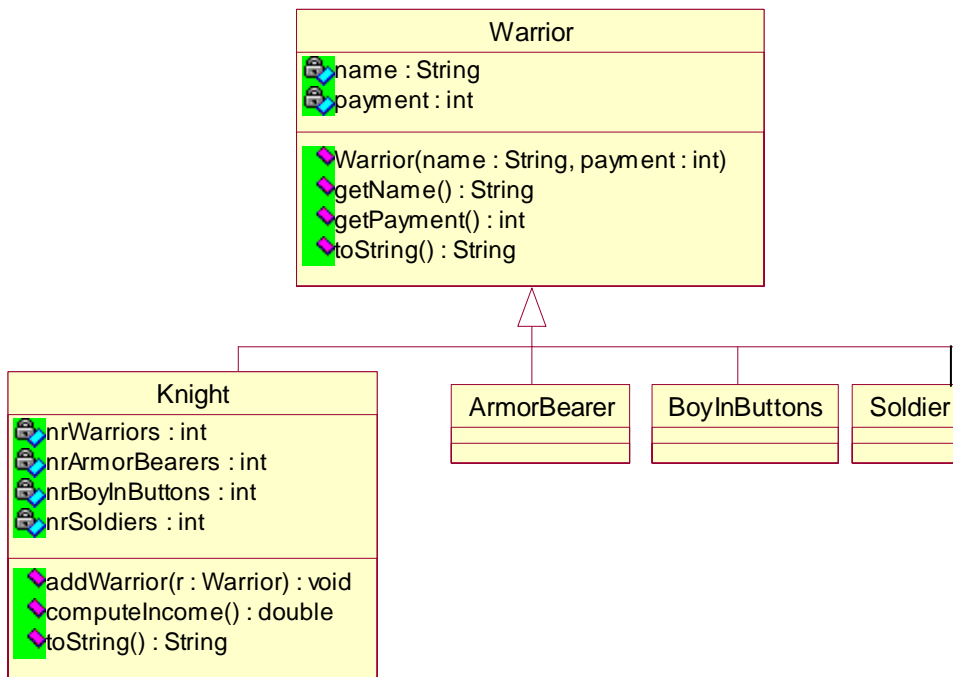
Warrior

name : String
payment : int

Warrior(name : String, payment : int)
getName() : String
getPayment() : int
toString() : String

Knight

nrWarriors : int
nrArmorBearers : int
nrBoyInButtons : int
nrSoldiers : int

addWarrior(r : Warrior) : void
computeIncome() : double
toString() : String

ArmorBearer

BoyInButtons

Soldier